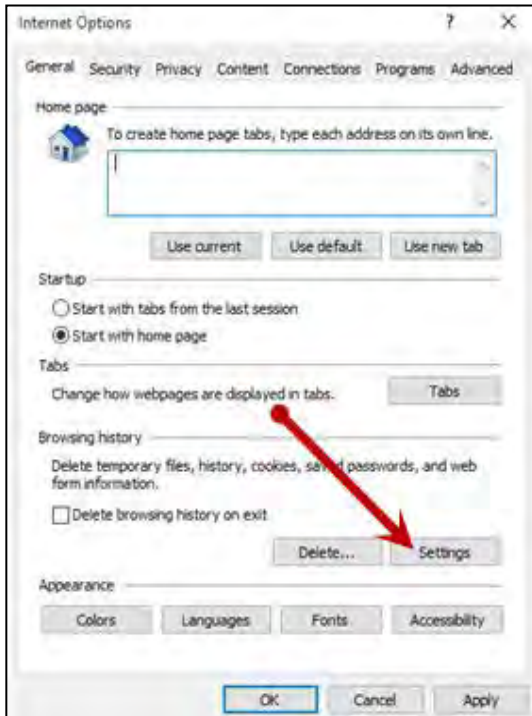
Internet Options ? ×

General Security Privacy Content Connections Programs Advanced

Home page

To create home page tabs, type each address on its own line.

Use current Use default Use new tab

Startup

Start with tabs from the last session

Start with home page

Tabs

Change how webpages are displayed in tabs. Tabs

Browsing history

Delete temporary files, history, cookies, saved passwords, and web form information.

Delete browsing history on exit

Delete... Settings

Appearance

Colors Languages Fonts Accessibility

OK Cancel Apply